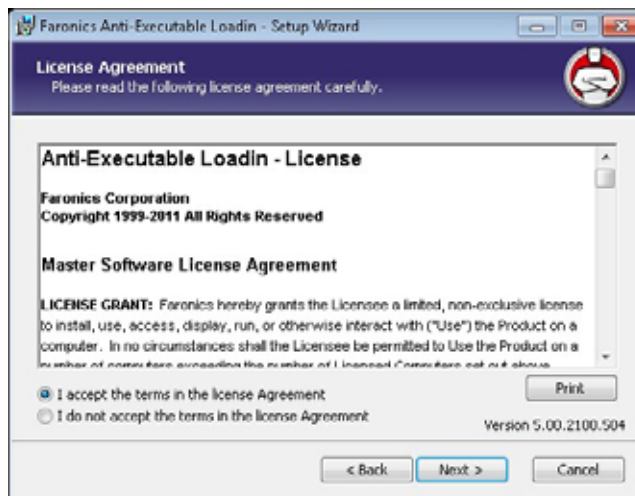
Faronics Anti-Executable Loadin - Setup Wizard

License Agreement
Please read the following license agreement carefully.

Anti-Executable Loadin - License

Faronics Corporation
Copyright 1999-2011 All Rights Reserved

Master Software License Agreement

LICENSE GRANT: Faronics hereby grants the Licensee a limited, non-exclusive license to install, use, access, display, run, or otherwise interact with ("Use") the Product on a computer. In no circumstances shall the Licensee be permitted to Use the Product on a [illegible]

I accept the terms in the license Agreement
I do not accept the terms in the license Agreement

Print

Version 5.00.2100.504

< Back
Next >
Cancel